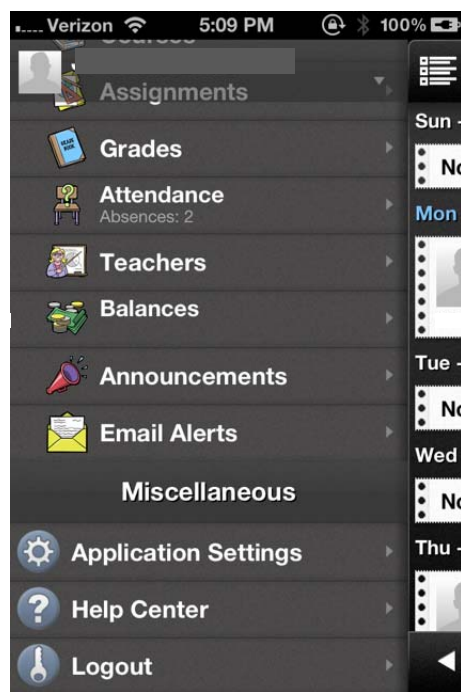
Verizon 5:09 PM 100%

Assignments

Grades

Attendance
Absences: 2

Teachers

Balances

Announcements

Email Alerts

Miscellaneous

Application Settings

Help Center

Logout

Sun -

No

Mon

Tue -

No

Wed

No

Thu -